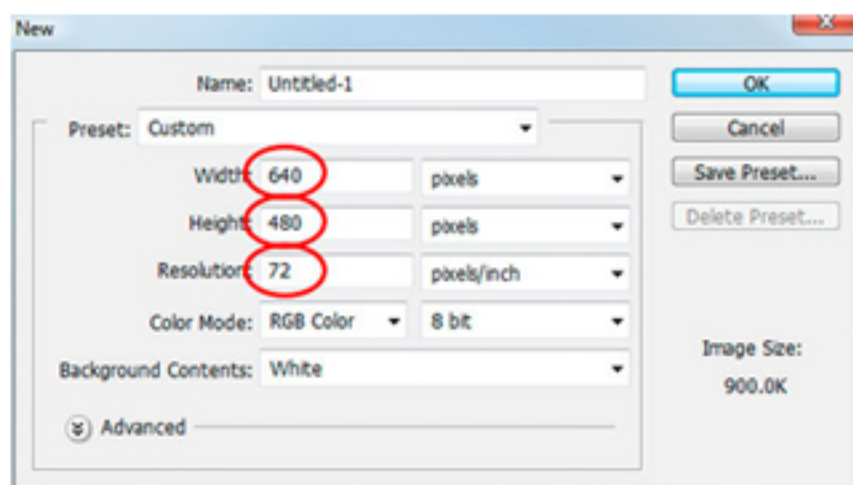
New

Name: Untitled-1

Preset: Custom

Width: 640 pixels

Height: 480 pixels

Resolution: 72 pixels/inch

Color Mode: RGB Color 8 bit

Background Contents: White

Advanced

OK

Cancel

Save Preset...

Delete Preset...

Image Size:

900.0K